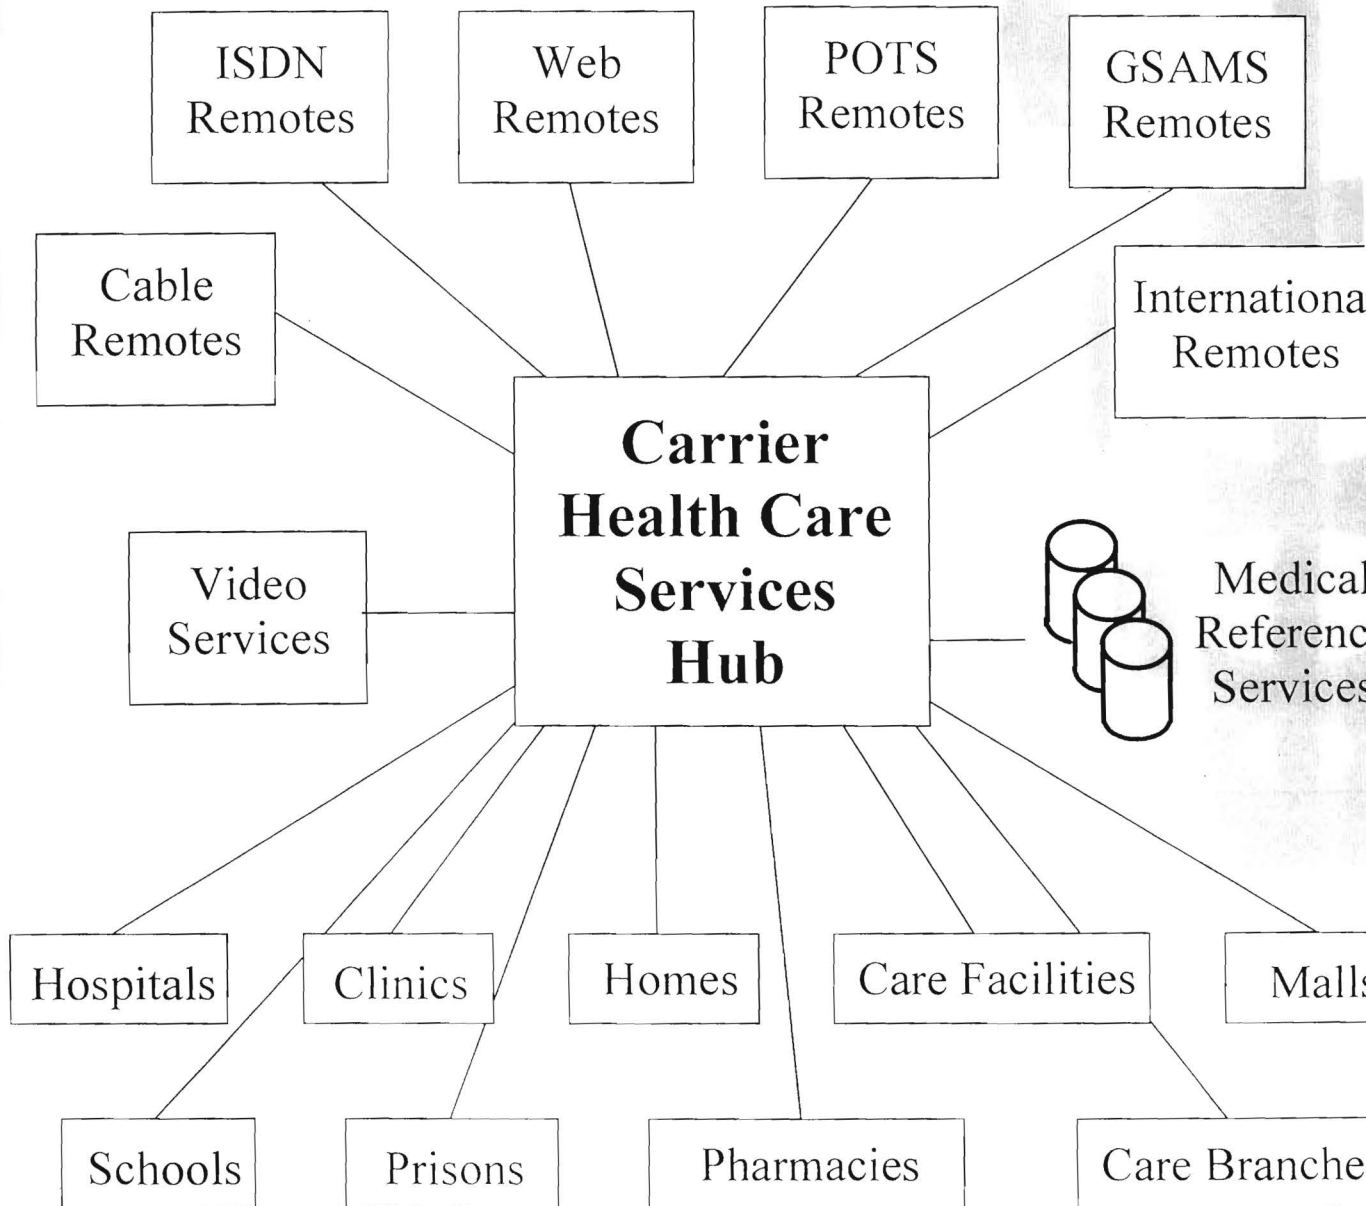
ISDN Remotes

Web Remotes

POTS Remotes

GSAMS Remotes

Cable Remotes

Internationa Remotes

Carrier Health Care Services Hub

Video Services

Medical Referenc Services

Hospitals

Clinics

Homes

Care Facilities

Malls

Schools

Prisons

Pharmacies

Care Branche